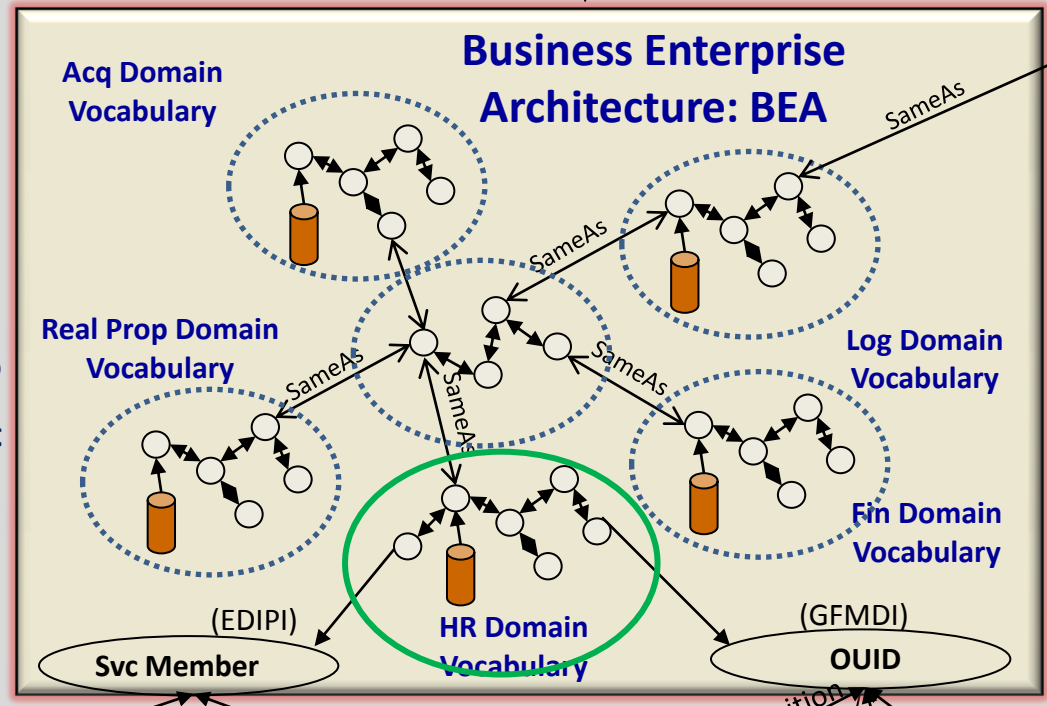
Business Enterprise Architecture: BEA

Acq Domain Vocabulary

SameAs

SameAs

Real Prop Domain Vocabulary

SameAs

SameAs

SameAs

Log Domain Vocabulary

Fin Domain Vocabulary

HR Domain Vocabulary

(EDIPI)

Svc Member

(GFMDI)

OUID

ition